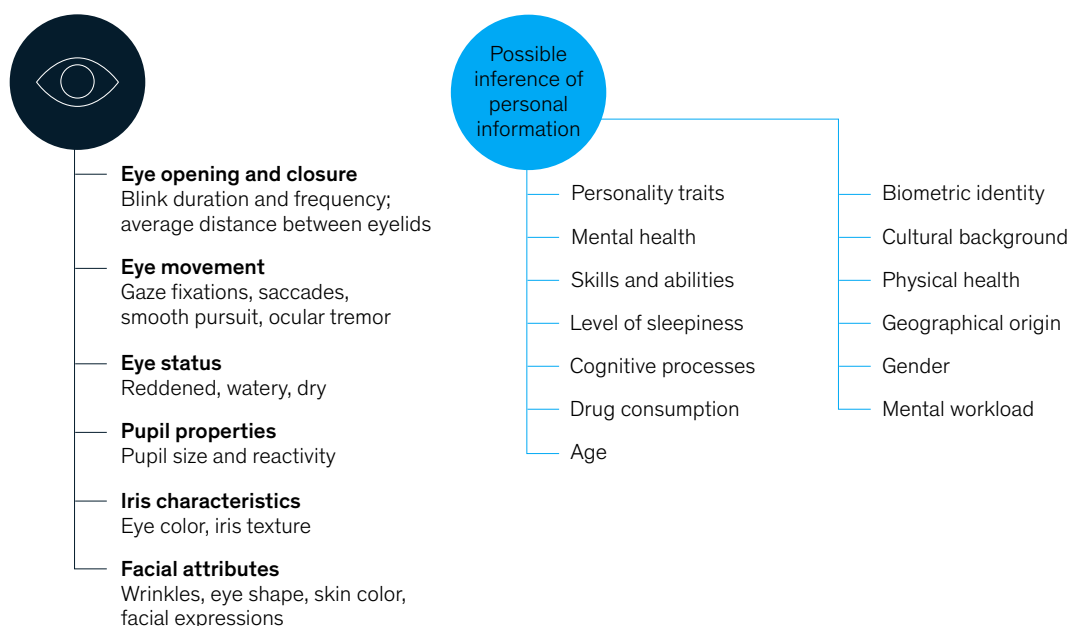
Eye opening and closure
Blink duration and frequency; average distance between eyelids

Eye movement
Gaze fixations, saccades, smooth pursuit, ocular tremor

Eye status
Reddened, watery, dry

Pupil properties
Pupil size and reactivity

Iris characteristics
Eye color, iris texture

Facial attributes
Wrinkles, eye shape, skin color, facial expressions

Possible inference of personal information

Personality traits
Mental health
Skills and abilities
Level of sleepiness
Cognitive processes
Drug consumption
Age

Biometric identity
Cultural background
Physical health
Geographical origin
Gender
Mental workload